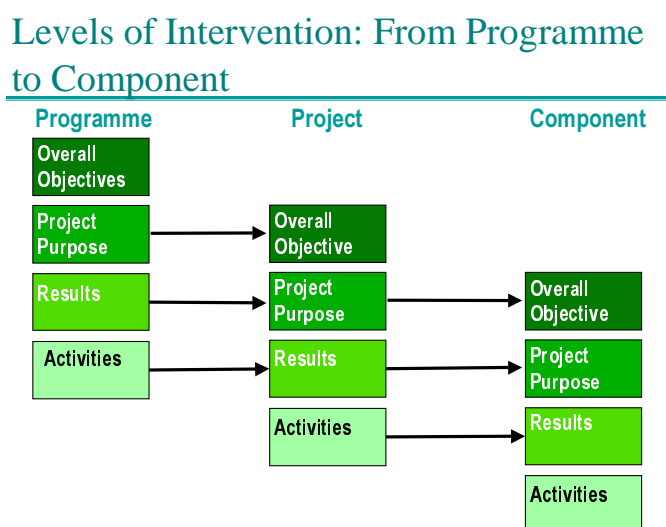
Levels of Intervention: From Programme to Component

Programme

Overall Objectives

Project Purpose

Results

Activities

Project

Overall Objective

Project Purpose

Results

Activities

Component

Overall Objective

Project Purpose

Results

Activities